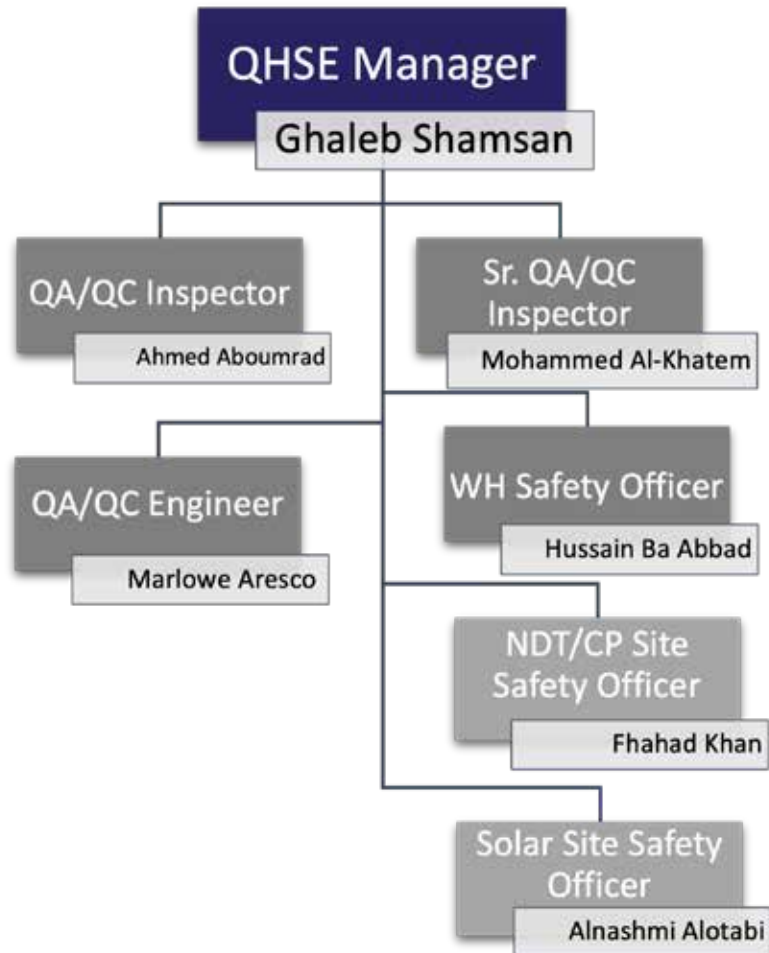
QHSE Manager
Ghaleb Shamsan

QA/QC Inspector
Ahmed Aboumrad

Sr. QA/QC Inspector
Mohammed Al-Khatem

QA/QC Engineer
Marlowe Aresco

WH Safety Officer
Hussain Ba Abbad

NDT/CP Site Safety Officer
Fhahad Khan

Solar Site Safety Officer
Alnashmi Alotabi